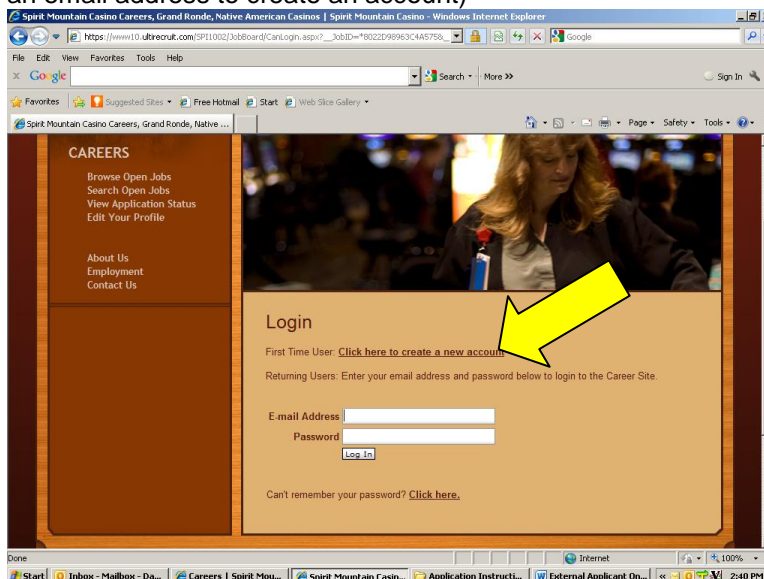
an email address to create an account)

Spirit Mountain Casino Careers, Grand Ronde, Native American Casinos | Spirit Mountain Casino - Windows Internet Explorer

https://www10.ultirecruit.com/SPI1002/JobBoard/CanLogin.aspx?__JobID=*8022D98963C4A5758_

Google

File Edit View Favorites Tools Help

Google

Search • More »

Sign In

Favorites Suggested Sites • Free Hotmail Start Web Slice Gallery •

Spirit Mountain Casino Careers, Grand Ronde, Native ...

Page • Safety • Tools •

CAREERS

Browse Open Jobs
Search Open Jobs
View Application Status
Edit Your Profile

About Us
Employment
Contact Us

Login

First Time User: Click here to create a new accou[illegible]

Returning Users: Enter your email address and password below to login to the Career Site.

E-mail Address

Password

Log In

Can't remember your password? Click here.

Done

Internet

100%

Start Inbox - Mailbox - Da... Careers | Spirit Mou... Spirit Mountain Casin... Application Instructi... External Applicant On... 2:40 PM